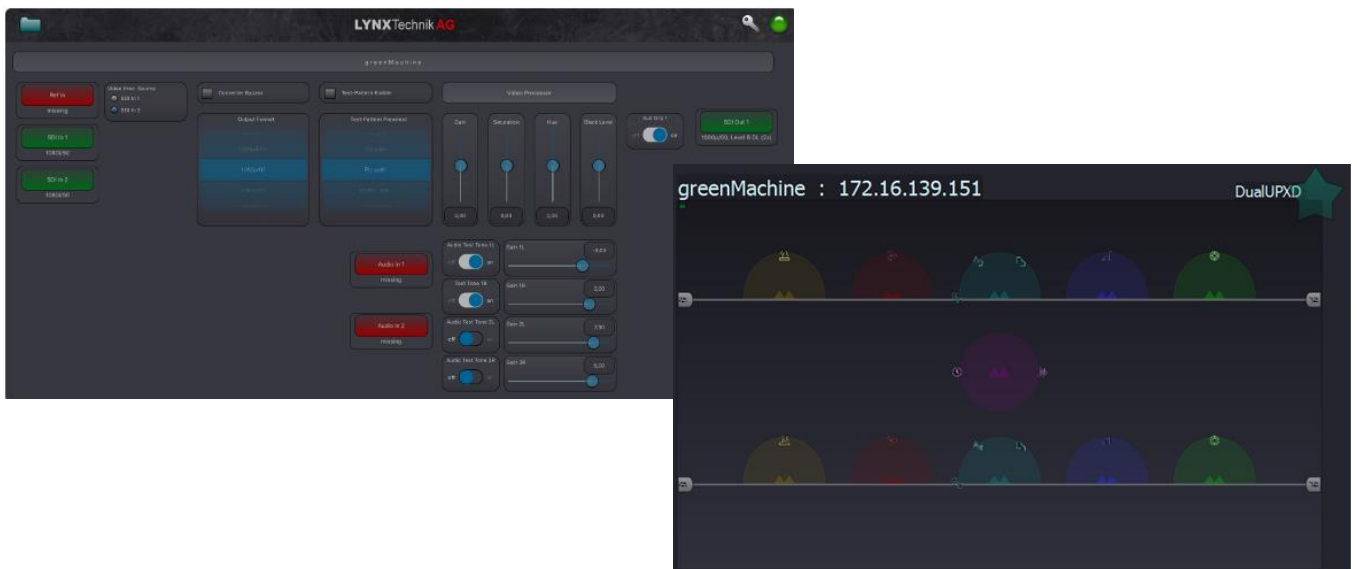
LYNXTechnikAG

greenMachine

Ref In
missing

Video Proc Source
SDI In 1
SDI In 2

Converter Bypass

Test Pattern Enable

Video Processor

Output Format

1080p50

Test Pattern Presets

Gain

Saturation

Hue

Black Level

0,00

0,00

0,00

0,00

Aux Grp 1

SDI Out 1

SDI In 1
1080i50

SDI In 2
1080i50

Audio In 1
missing

Audio In 2
missing

Audio Test Tone 1L
off on

Test Tone 1R
off on

Audio Test Tone 2L
off

Audio Test Tone 2R
off

Gain 1L

Gain 1R

Gain 2L

Gain 2R

greenMachine : 172.16.139.151

DualUPXD